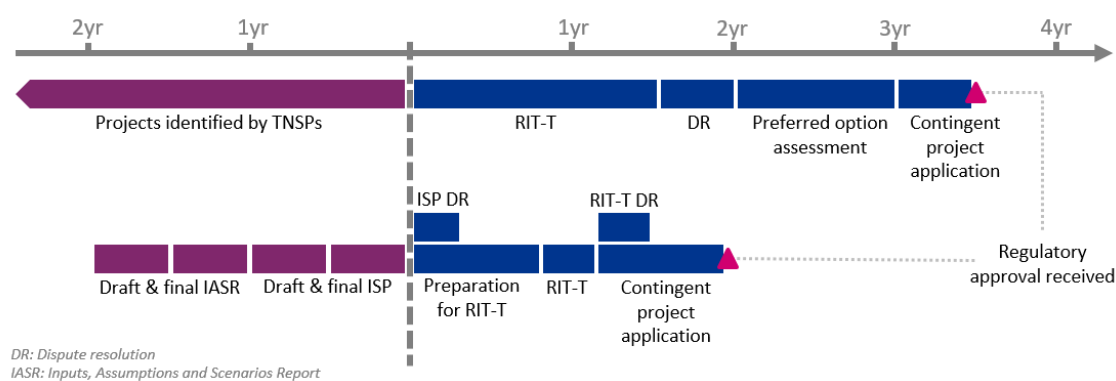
2yr 1yr 1yr 2yr 3yr 4yr

Projects identified by TNSPs

RIT-T

DR

Preferred option assessment

Contingent project application

ISP DR

RIT-T DR

Regulatory approval received

Draft & final IASR

Draft & final ISP

Preparation for RIT-T

RIT-T

Contingent project application

DR: Dispute resolution
IASR: Inputs, Assumptions and Scenarios Report